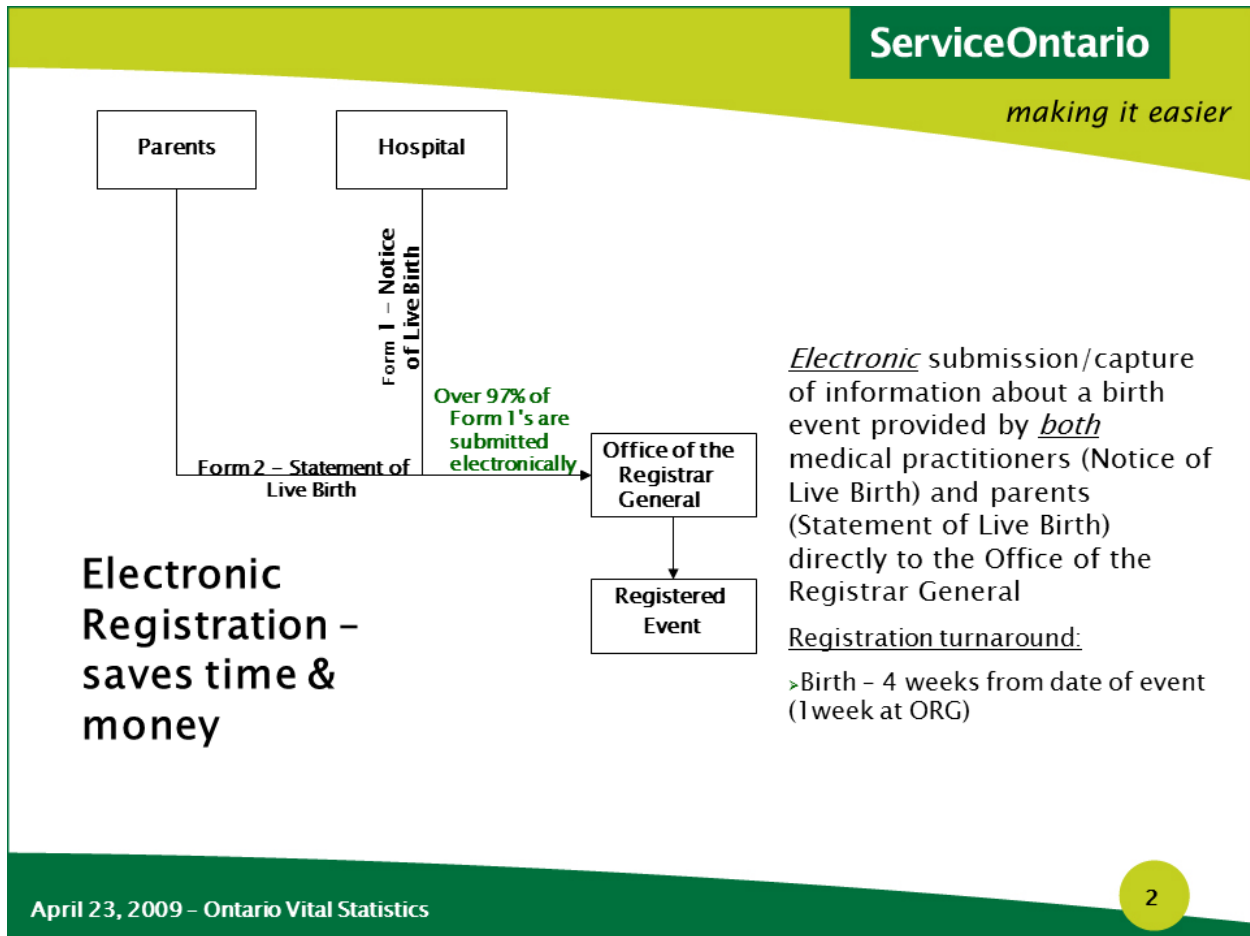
ServiceOntario

making it easier

Parents

Hospital

Form 1 – Notice of Live Birth

Over 97% of Form 1's are submitted electronically

Form 2 – Statement of Live Birth

Office of the Registrar General

Registered Event

Electronic Registration – saves time & money

*Electronic* submission/capture of information about a birth event provided by *both* medical practitioners (Notice of Live Birth) and parents (Statement of Live Birth) directly to the Office of the Registrar General

Registration turnaround:

➢Birth – 4 weeks from date of event (1week at ORG)

April 23, 2009 – Ontario Vital Statistics

2